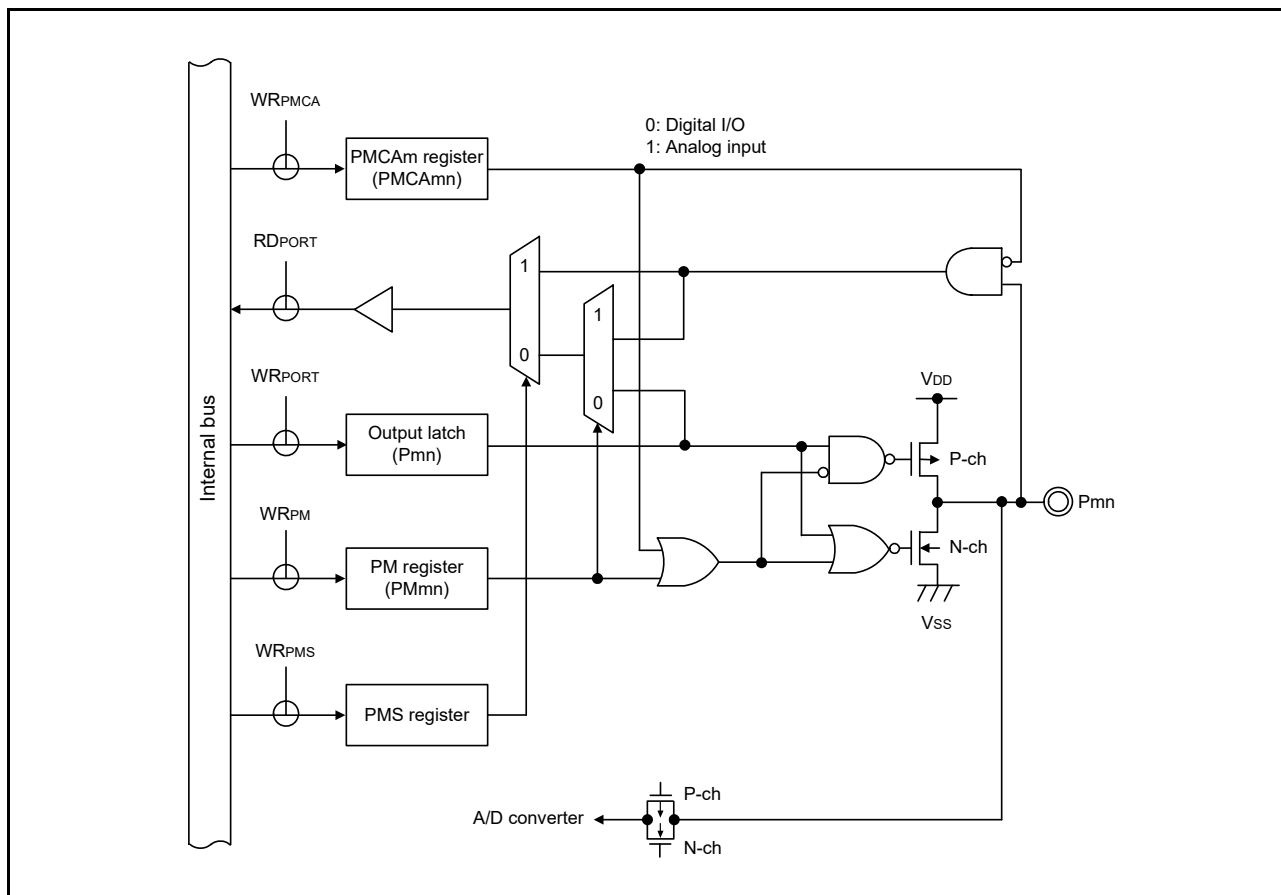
WRPMCA

PMCAm register (PMCAmn)

0: Digital I/O
1: Analog input

RDPORT

1

0

1

0

WRPORT

VDD

Internal bus

Output latch (Pmn)

P-ch

Pmn

WRPM

N-ch

PM register (PMmn)

Vss

WRPMS

PMS register

P-ch

A/D converter

N-ch